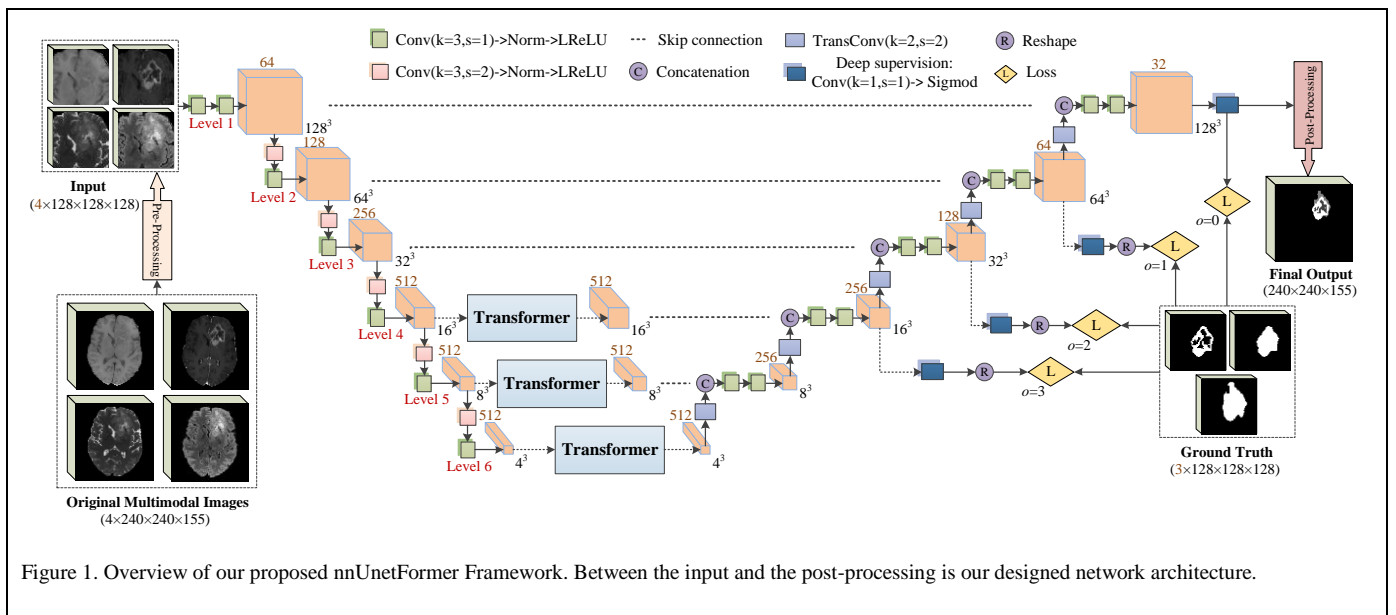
Conv(k=3,s=1)->Norm->LReLU
Skip connection
TransConv(k=2,s=2)
R Reshape
Conv(k=3,s=2)->Norm->LReLU
C Concatenation
Deep supervision: Conv(k=1,s=1)-> Sigmod
L Loss

Input
(4×128×128×128)

Pre-Processing

Original Multimodal Images
(4×240×240×155)

64
Level 1
$128^3$
128
Level 2
$64^3$
256
Level 3
$32^3$
512
Level 4
$16^3$
512
Level 5
$8^3$
512
Level 6
$4^3$

Transformer
512
$16^3$
Transformer
512
$8^3$
Transformer
512
$4^3$

256
$8^3$
256
$16^3$
128
$32^3$
64
$64^3$
32
$128^3$

Post-Processing

Final Output
(240×240×155)

L
o=0
L
o=1
L
o=2
L
o=3

Ground Truth
(3×128×128×128)

Figure 1. Overview of our proposed nnUnetFormer Framework. Between the input and the post-processing is our designed network architecture.